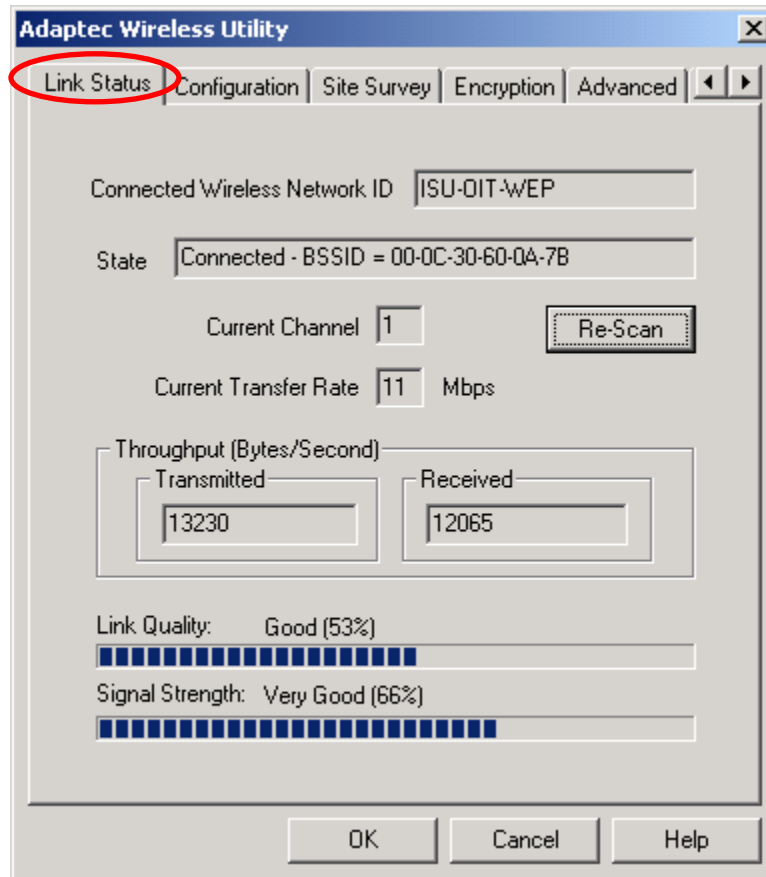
Adaptec Wireless Utility

Link Status | Configuration | Site Survey | Encryption | Advanced

Connected Wireless Network ID ISU-OIT-WEP

State Connected - BSSID = 00-0C-30-60-0A-7B

Current Channel 1

Re-Scan

Current Transfer Rate 11 Mbps

Throughput (Bytes/Second)

Transmitted
13230

Received
12065

Link Quality: Good (53%)

Signal Strength: Very Good (66%)

OK Cancel Help